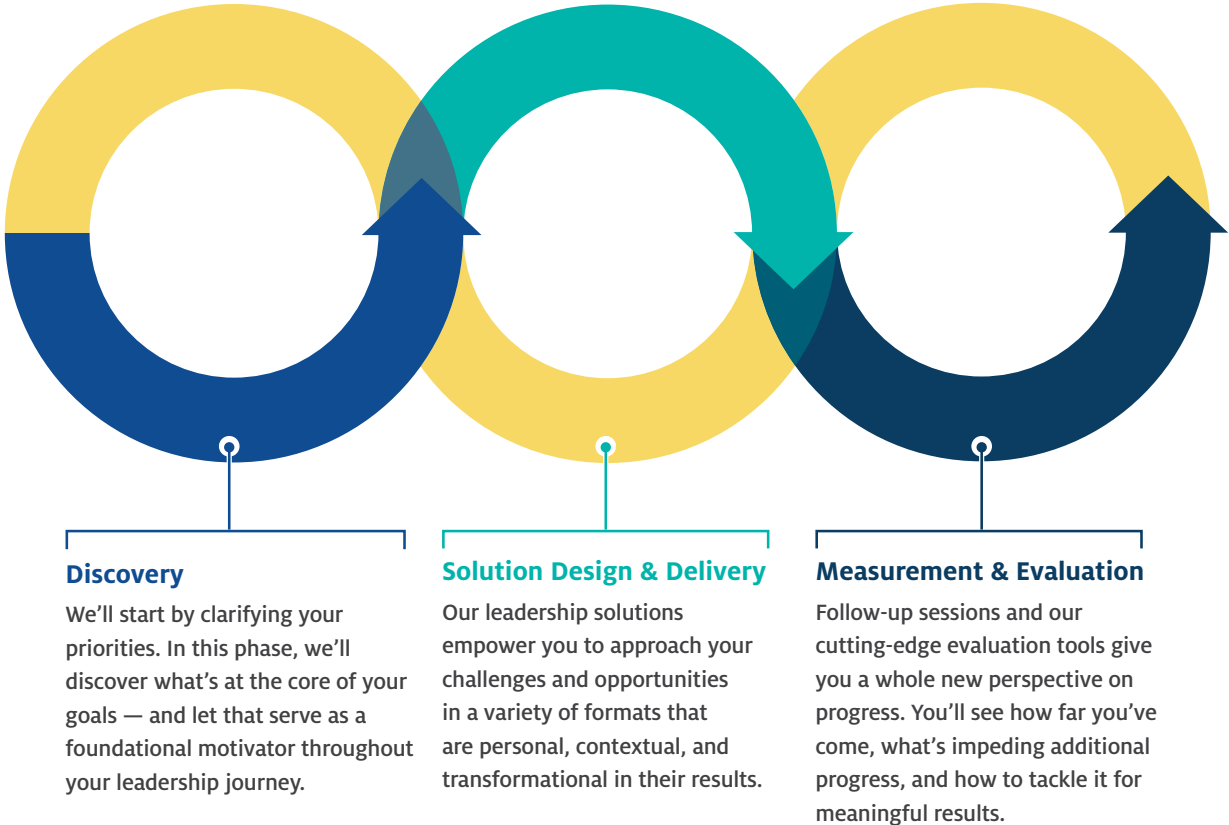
Discovery

We'll start by clarifying your priorities. In this phase, we'll discover what's at the core of your goals — and let that serve as a foundational motivator throughout your leadership journey.

Solution Design & Delivery

Our leadership solutions empower you to approach your challenges and opportunities in a variety of formats that are personal, contextual, and transformational in their results.

Measurement & Evaluation

Follow-up sessions and our cutting-edge evaluation tools give you a whole new perspective on progress. You'll see how far you've come, what's impeding additional progress, and how to tackle it for meaningful results.